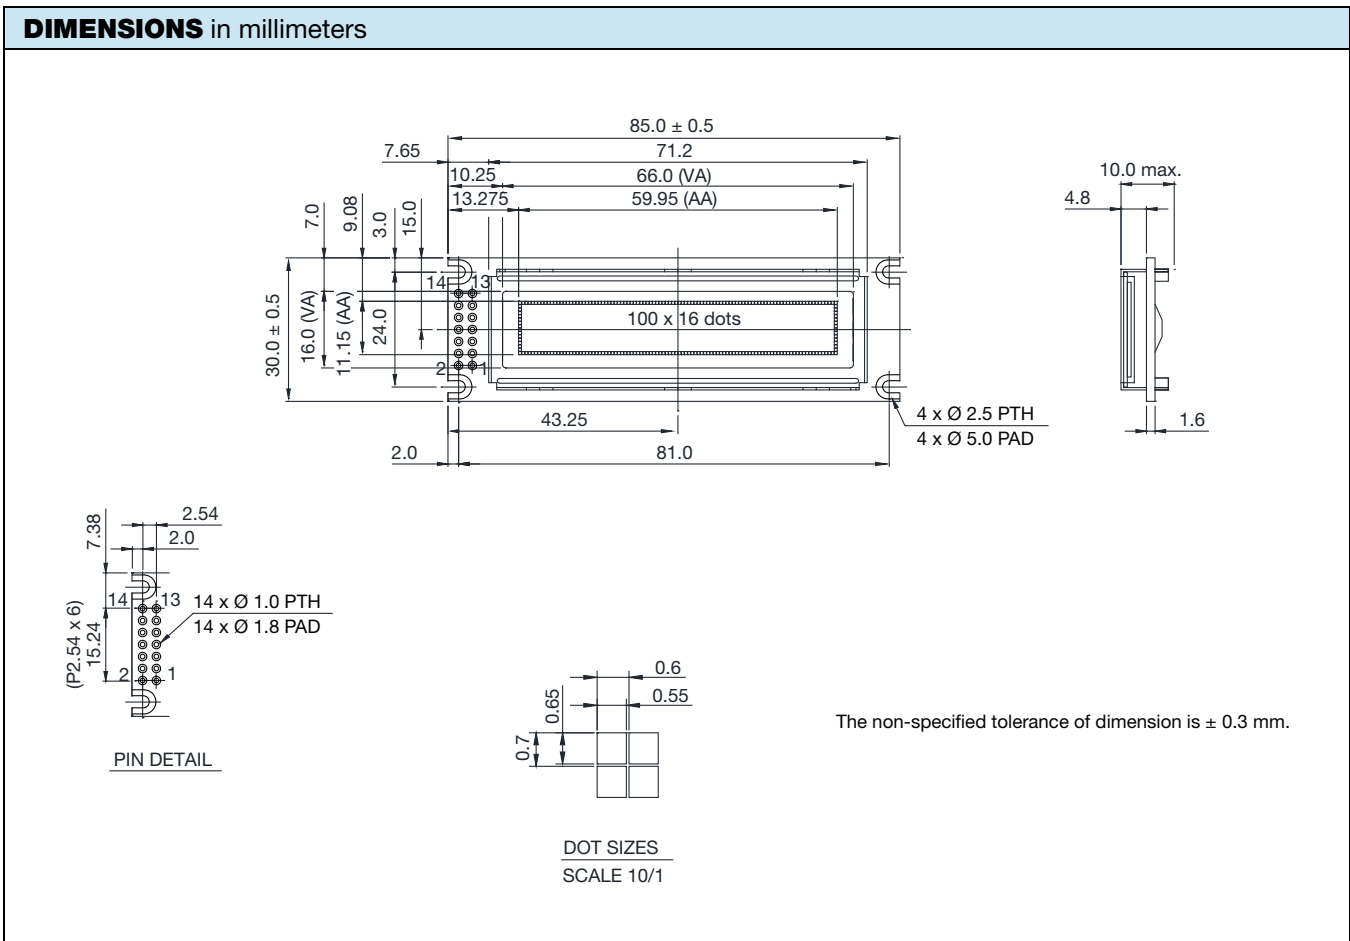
**DIMENSIONS** in millimeters

85.0 ± 0.5
7.65
71.2
10.25
66.0 (VA)
13.275
59.95 (AA)
10.0 max.
4.8
7.0
9.08
3.0
15.0
14
13
30.0 ± 0.5
16.0 (VA)
11.15 (AA)
24.0
100 x 16 dots
2
1
43.25
4 x Ø 2.5 PTH
4 x Ø 5.0 PAD
1.6
2.0
81.0

7.38
2.54
2.0
14
13
14 x Ø 1.0 PTH
14 x Ø 1.8 PAD
(P2.54 x 6)
15.24
2
1
PIN DETAIL

0.6
0.65
0.55
0.7
DOT SIZES
SCALE 10/1

The non-specified tolerance of dimension is ± 0.3 mm.